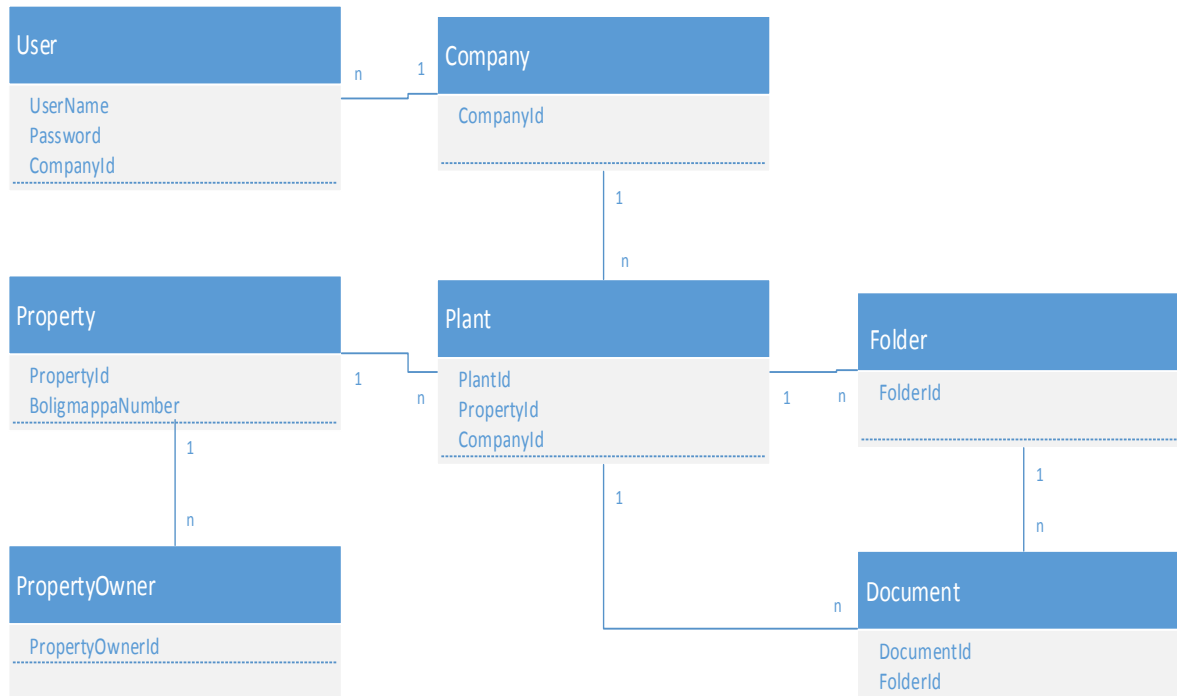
User

UserName
Password
CompanyId

n

1

Company

CompanyId

1

n

Property

PropertyId
BoligmappaNumber

1

n

Plant

PlantId
PropertyId
CompanyId

1

n

Folder

FolderId

1

n

1

n

PropertyOwner

PropertyOwnerId

1

n

Document

DocumentId
FolderId